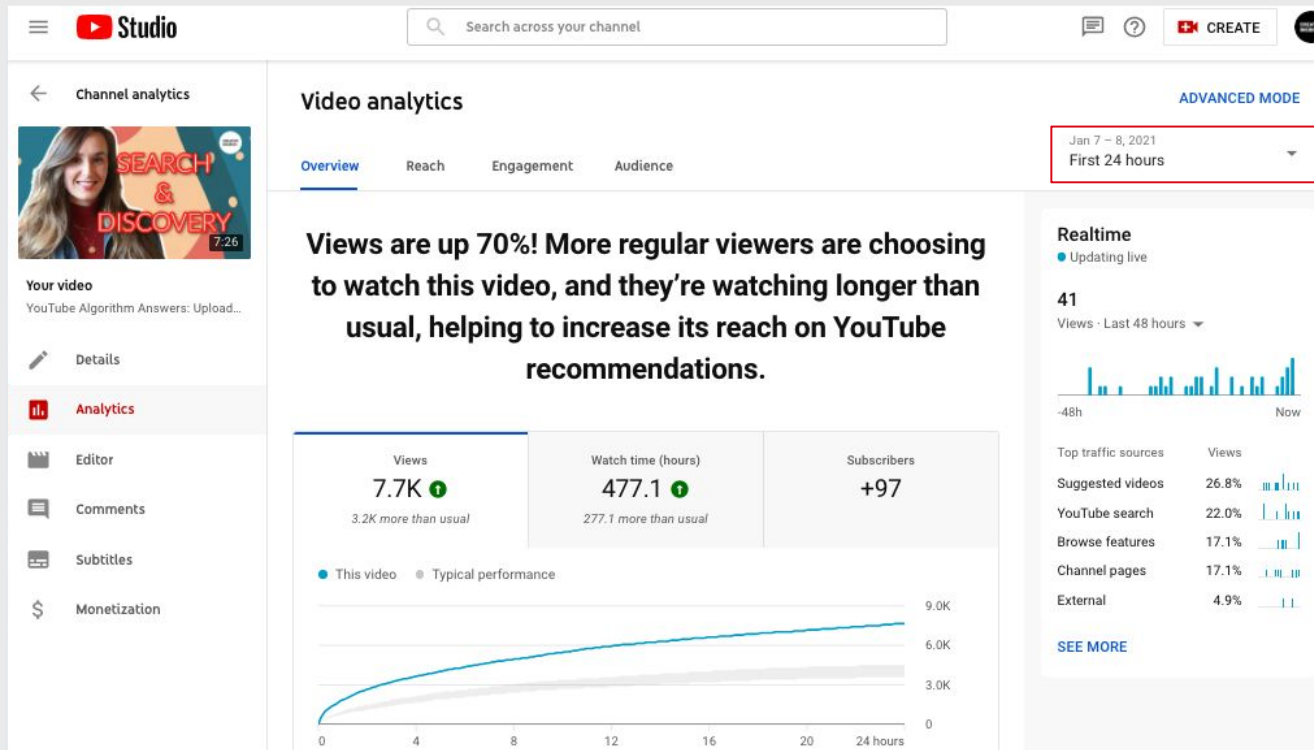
Studio

Search across your channel

CREATE

Channel analytics

SEARCH & DISCOVERY

7:26

Your video

YouTube Algorithm Answers: Upload...

Details

Analytics

Editor

Comments

Subtitles

Monetization

Video analytics

ADVANCED MODE

Overview

Reach

Engagement

Audience

Jan 7 – 8, 2021

First 24 hours

Views are up 70%! More regular viewers are choosing to watch this video, and they're watching longer than usual, helping to increase its reach on YouTube recommendations.

| Views | Watch time (hours) | Subscribers |
|---|---|---|
| 7.7K | 477.1 | +97 |
| 3.2K more than usual | 277.1 more than usual | |

This video

Typical performance

9.0K

6.0K

3.0K

0

0

4

8

12

16

20

24 hours

Realtime

Updating live

41

Views · Last 48 hours

-48h

Now

| Top traffic sources | Views |
|---|---|
| Suggested videos | 26.8% |
| YouTube search | 22.0% |
| Browse features | 17.1% |
| Channel pages | 17.1% |
| External | 4.9% |

SEE MORE